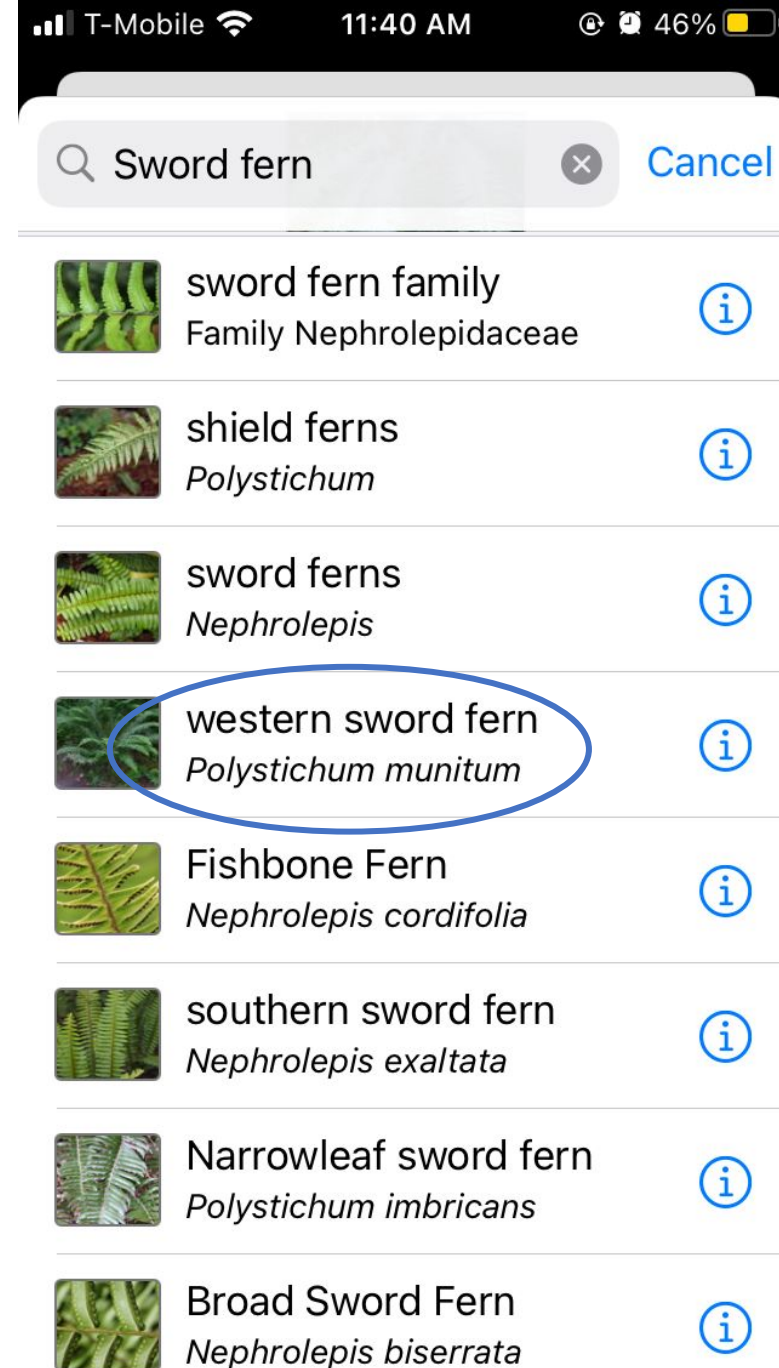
T-Mobile 11:40 AM 46%

Sword fern

Cancel

sword fern family
Family Nephrolepidaceae

shield ferns
Polystichum

sword ferns
Nephrolepis

western sword fern
Polystichum munitum

Fishbone Fern
Nephrolepis cordifolia

southern sword fern
Nephrolepis exaltata

Narrowleaf sword fern
Polystichum imbricans

Broad Sword Fern
Nephrolepis biserrata